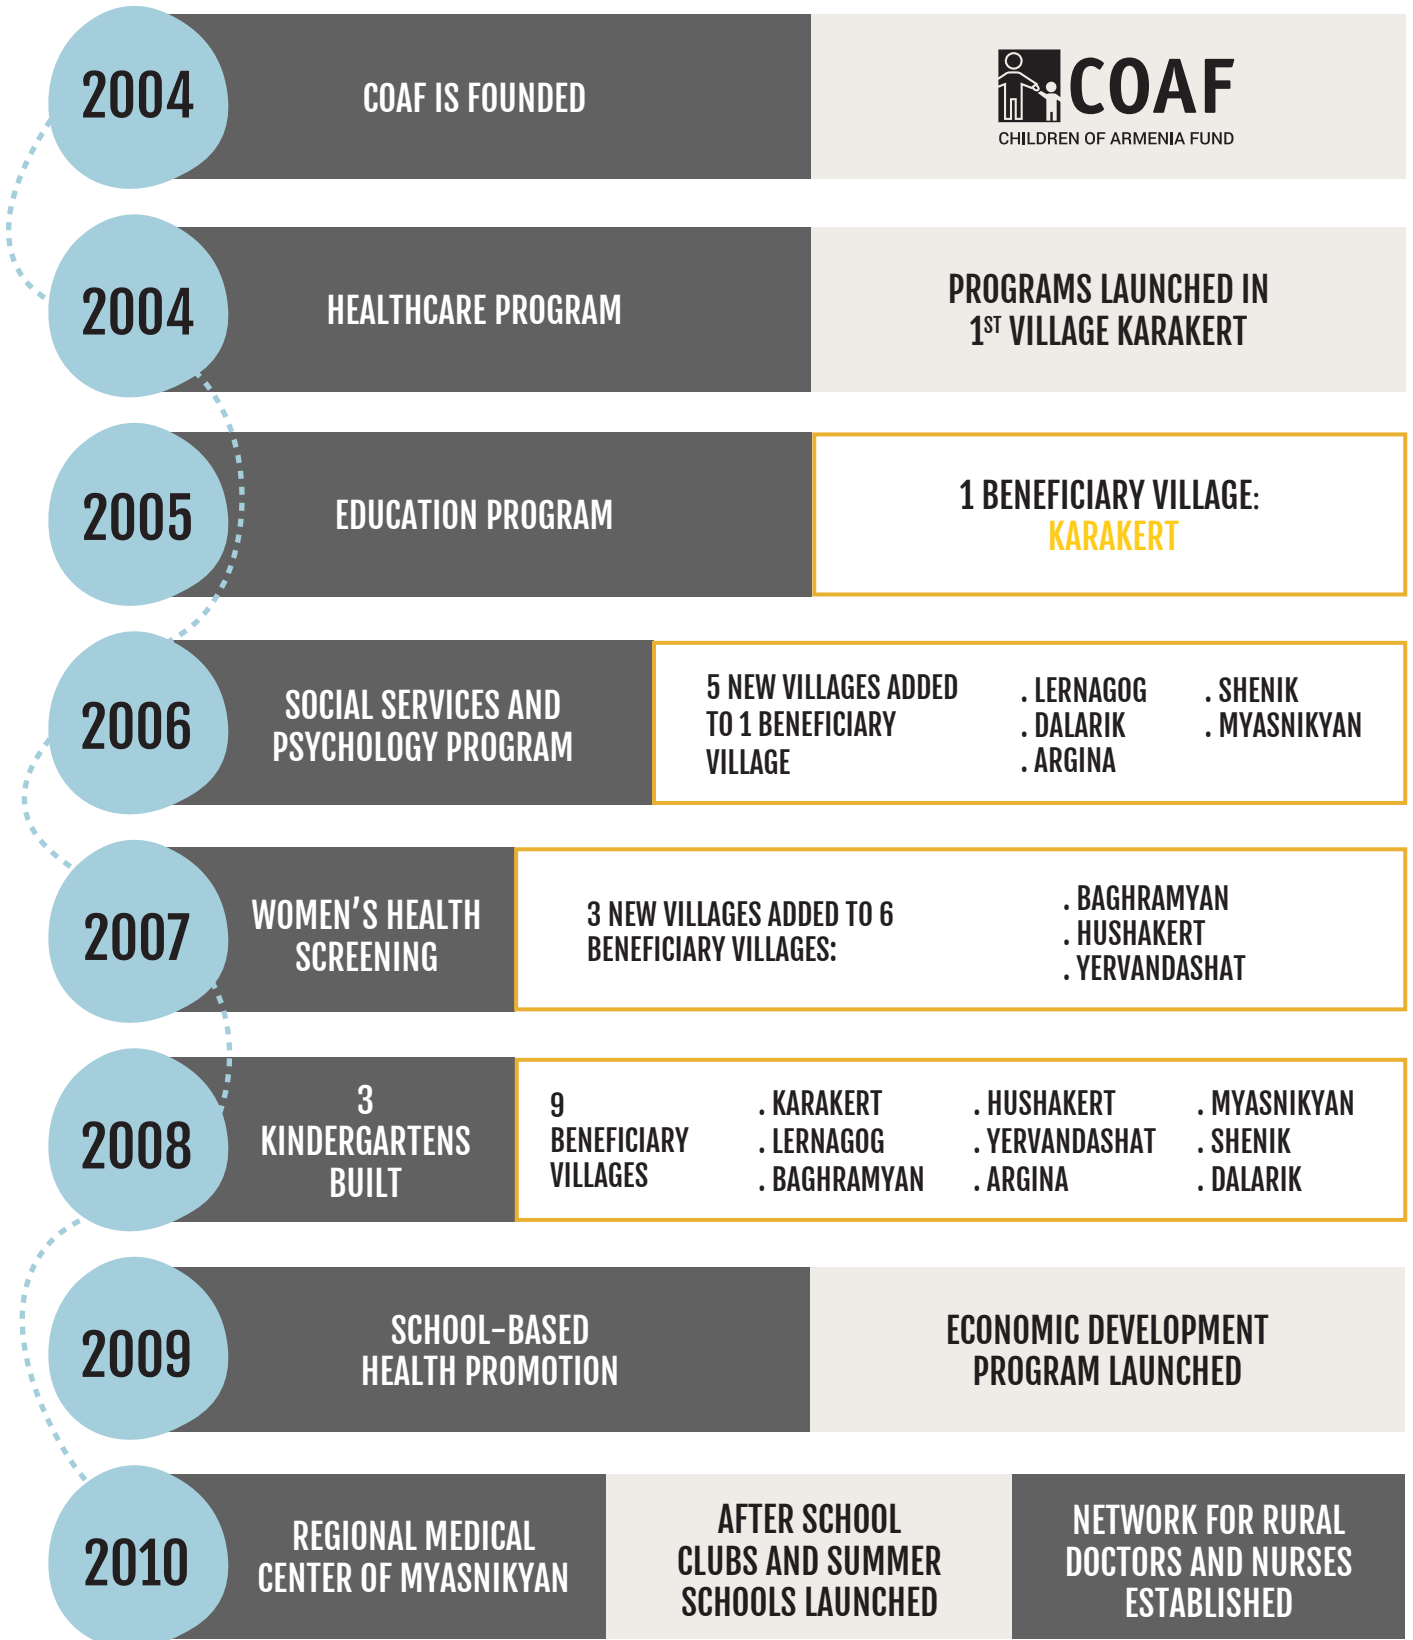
2004

COAF IS FOUNDED

COAF
CHILDREN OF ARMENIA FUND

2004

HEALTHCARE PROGRAM

PROGRAMS LAUNCHED IN $1^{ST}$ VILLAGE KARAKERT

2005

EDUCATION PROGRAM

1 BENEFICIARY VILLAGE: KARAKERT

2006

SOCIAL SERVICES AND PSYCHOLOGY PROGRAM

5 NEW VILLAGES ADDED TO 1 BENEFICIARY VILLAGE

. LERNAGOG
. DALARIK
. ARGINA

. SHENIK
. MYASNIKYAN

2007

WOMEN'S HEALTH SCREENING

3 NEW VILLAGES ADDED TO 6 BENEFICIARY VILLAGES:

. BAGHRAMYAN
. HUSHAKERT
. YERVANDASHAT

2008

3 KINDERGARTENS BUILT

9 BENEFICIARY VILLAGES

. KARAKERT
. LERNAGOG
. BAGHRAMYAN

. HUSHAKERT
. YERVANDASHAT
. ARGINA

. MYASNIKYAN
. SHENIK
. DALARIK

2009

SCHOOL-BASED HEALTH PROMOTION

ECONOMIC DEVELOPMENT PROGRAM LAUNCHED

2010

REGIONAL MEDICAL CENTER OF MYASNIKYAN

AFTER SCHOOL CLUBS AND SUMMER SCHOOLS LAUNCHED

NETWORK FOR RURAL DOCTORS AND NURSES ESTABLISHED